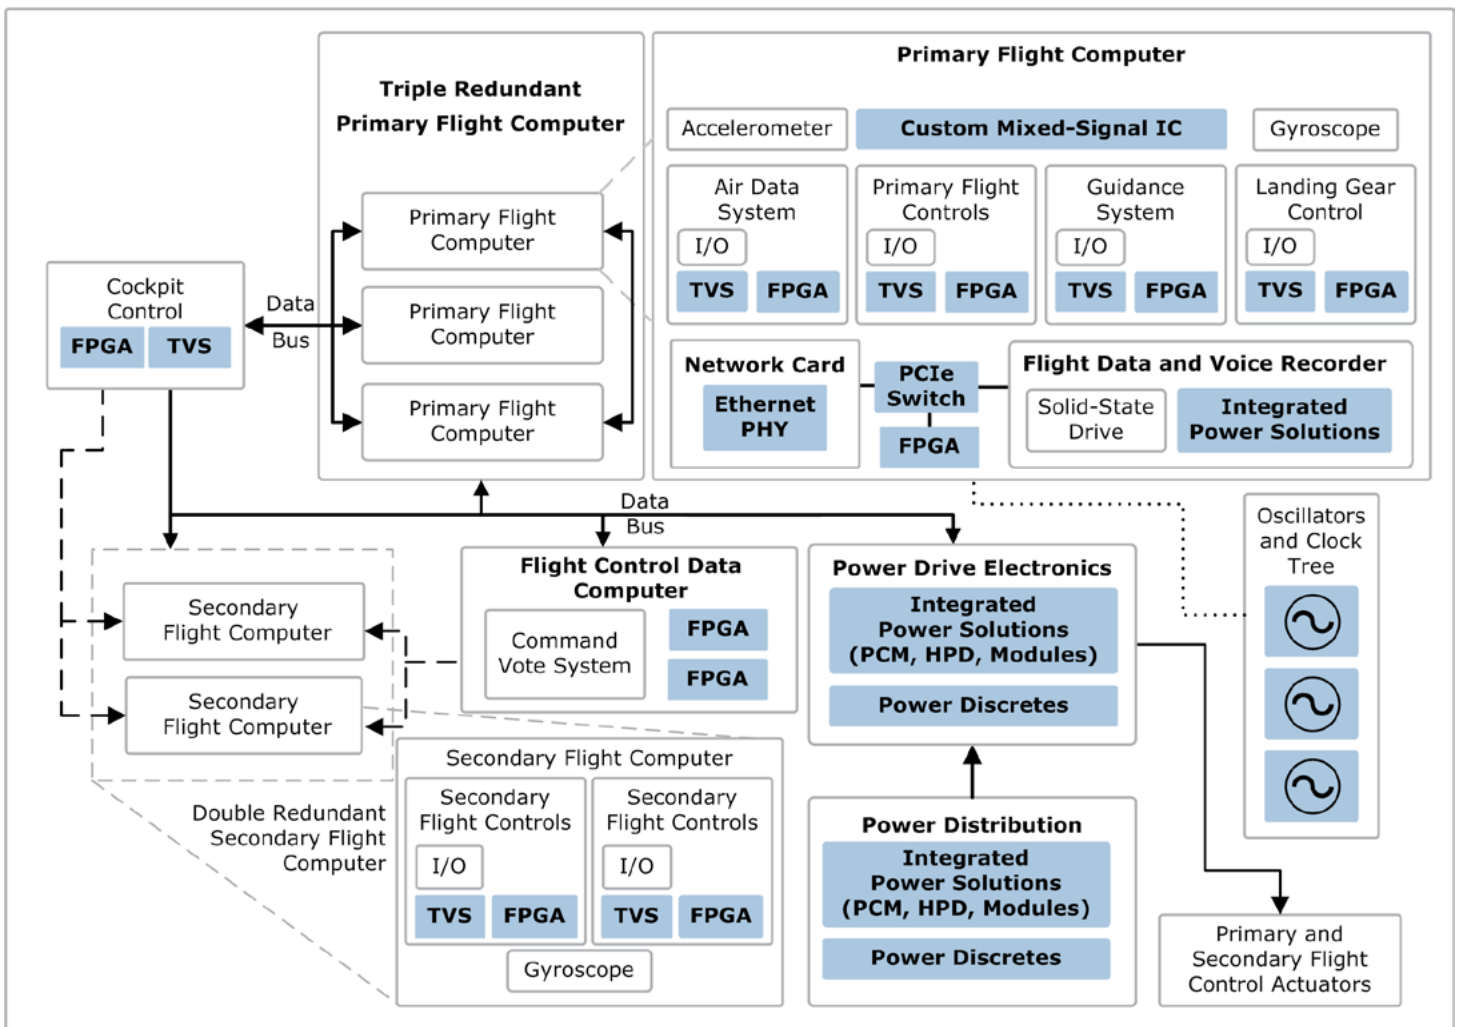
Triple Redundant Primary Flight Computer

Primary Flight Computer

Primary Flight Computer

Primary Flight Computer

Cockpit Control

FPGA TVS

Data Bus

Primary Flight Computer

Accelerometer

Custom Mixed-Signal IC

Gyroscope

Air Data System
I/O
TVS FPGA

Primary Flight Controls
I/O
TVS FPGA

Guidance System
I/O
TVS FPGA

Landing Gear Control
I/O
TVS FPGA

Network Card
Ethernet PHY

PCIe Switch
FPGA

Flight Data and Voice Recorder
Solid-State Drive
Integrated Power Solutions

Data Bus

Oscillators and Clock Tree

Secondary Flight Computer

Secondary Flight Computer

Flight Control Data Computer
Command Vote System
FPGA
FPGA

Power Drive Electronics
Integrated Power Solutions (PCM, HPD, Modules)
Power Discretes

Double Redundant Secondary Flight Computer

Secondary Flight Computer
Secondary Flight Controls
I/O
TVS FPGA
Secondary Flight Controls
I/O
TVS FPGA
Gyroscope

Power Distribution
Integrated Power Solutions (PCM, HPD, Modules)
Power Discretes

Primary and Secondary Flight Control Actuators